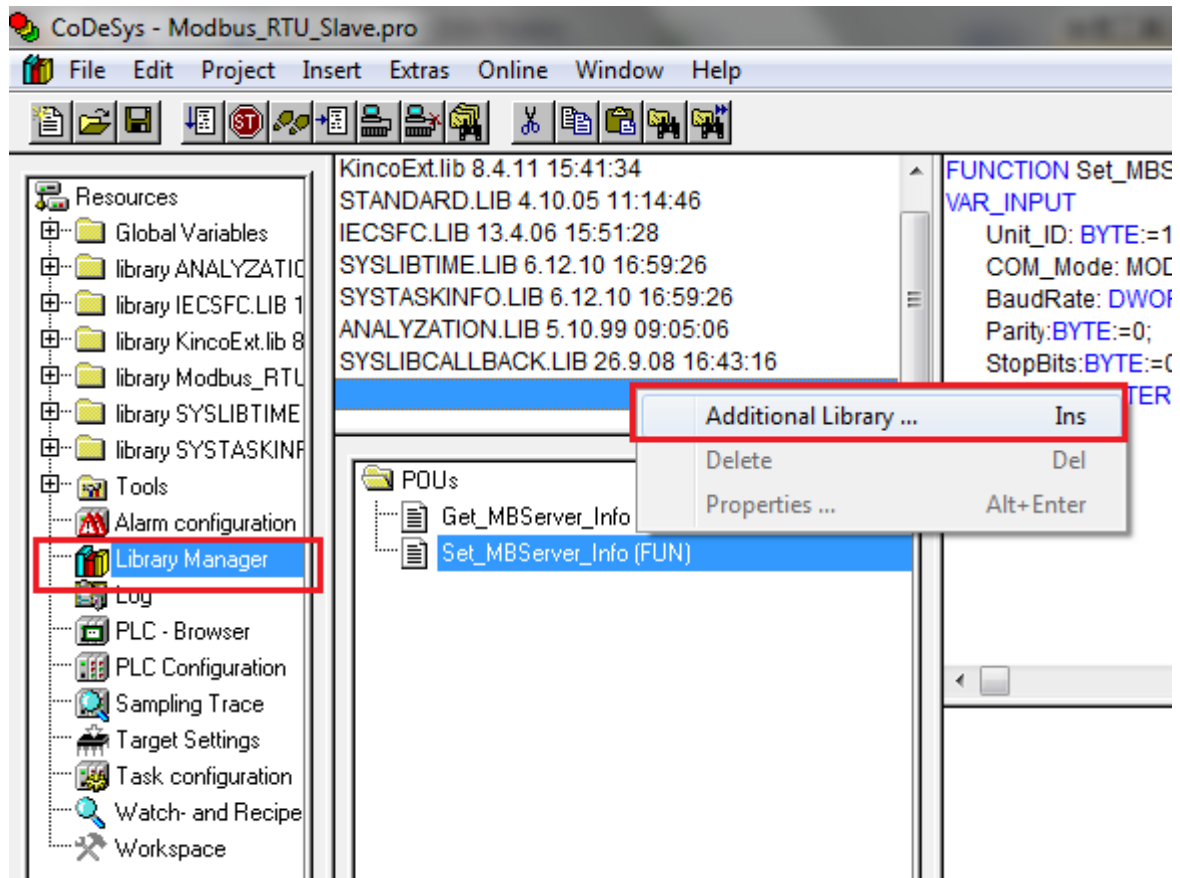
CoDeSys - Modbus_RTU_Slave.pro

File Edit Project Insert Extras Online Window Help

Resources
Global Variables
library ANALYZATIO
library IECSFC.LIB 1
library KincoExt.lib 8
library Modbus_RTU
library SYSLIBTIME
library SYSTASKINF
Tools
Alarm configuration
Library Manager
Log
PLC - Browser
PLC Configuration
Sampling Trace
Target Settings
Task configuration
Watch- and Recipe
Workspace

KincoExt.lib 8.4.11 15:41:34
STANDARD.LIB 4.10.05 11:14:46
IECSFC.LIB 13.4.06 15:51:28
SYSLIBTIME.LIB 6.12.10 16:59:26
SYSTASKINFO.LIB 6.12.10 16:59:26
ANALYZATION.LIB 5.10.99 09:05:06
SYSLIBCALLBACK.LIB 26.9.08 16:43:16

POUs
Get_MBServer_Info
Set_MBServer_Info (FUN)

Additional Library ... Ins
Delete Del
Properties ... Alt+Enter

FUNCTION Set_MBS
VAR_INPUT
Unit_ID: BYTE:=1
COM_Mode: MOD
BaudRate: DWOF
Parity:BYTE:=0;
StopBits:BYTE:=0
TER